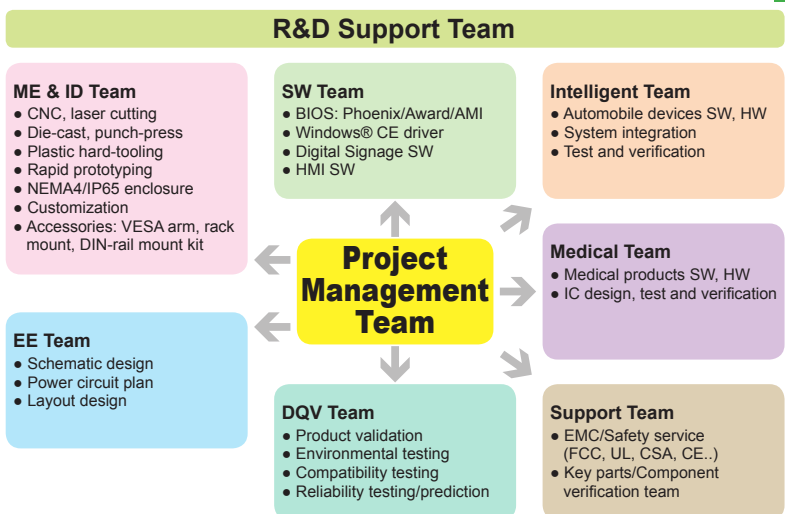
R&D Support Team

ME & ID Team
● CNC, laser cutting
● Die-cast, punch-press
● Plastic hard-tooling
● Rapid prototyping
● NEMA4/IP65 enclosure
● Customization
● Accessories: VESA arm, rack mount, DIN-rail mount kit

SW Team
● BIOS: Phoenix/Award/AMI
● Windows® CE driver
● Digital Signage SW
● HMI SW

Intelligent Team
● Automobile devices SW, HW
● System integration
● Test and verification

Project Management Team

Medical Team
● Medical products SW, HW
● IC design, test and verification

EE Team
● Schematic design
● Power circuit plan
● Layout design

DQV Team
● Product validation
● Environmental testing
● Compatibility testing
● Reliability testing/prediction

Support Team
● EMC/Safety service (FCC, UL, CSA, CE..)
● Key parts/Component verification team